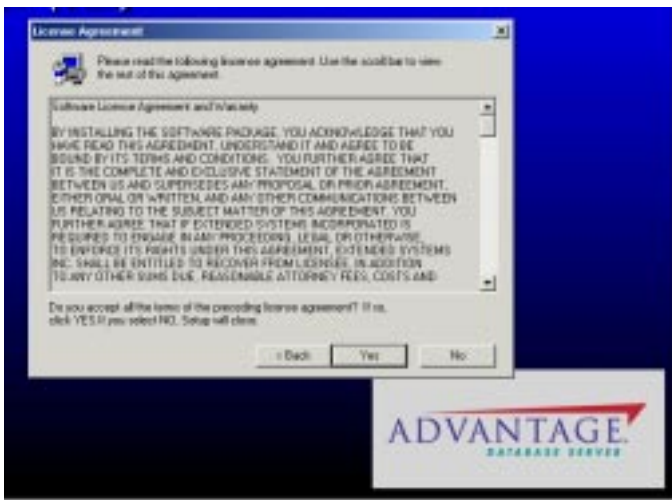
License Agreement

Please read the following license agreement. Use the scroll bar to view the rest of this agreement.

Software License Agreement and Warranty

BY INSTALLING THE SOFTWARE PACKAGE, YOU ACKNOWLEDGE THAT YOU HAVE READ THIS AGREEMENT, UNDERSTAND IT AND AGREE TO BE BOUND BY ITS TERMS AND CONDITIONS. YOU FURTHER AGREE THAT IT IS THE COMPLETE AND EXCLUSIVE STATEMENT OF THE AGREEMENT BETWEEN US AND SUPERSEDES ANY PROPOSAL OR PRIOR AGREEMENT, EITHER ORAL OR WRITTEN, AND ANY OTHER COMMUNICATIONS BETWEEN US RELATING TO THE SUBJECT MATTER OF THIS AGREEMENT. YOU FURTHER AGREE THAT IF EXTENDED SYSTEMS INCORPORATED IS REQUIRED TO ENGAGE IN ANY PROCEEDING, LEGAL OR OTHERWISE, TO ENFORCE ITS RIGHTS UNDER THIS AGREEMENT, EXTENDED SYSTEMS INC. SHALL BE ENTITLED TO RECOVER FROM LICENSEE, IN ADDITION TO ANY OTHER SUMS DUE, REASONABLE ATTORNEY FEES, COSTS AND

Do you accept all the terms of the preceding license agreement? If so, click YES If you select NO, Setup will close.

< Back Yes No

ADVANTAGE
DATABASE SERVER